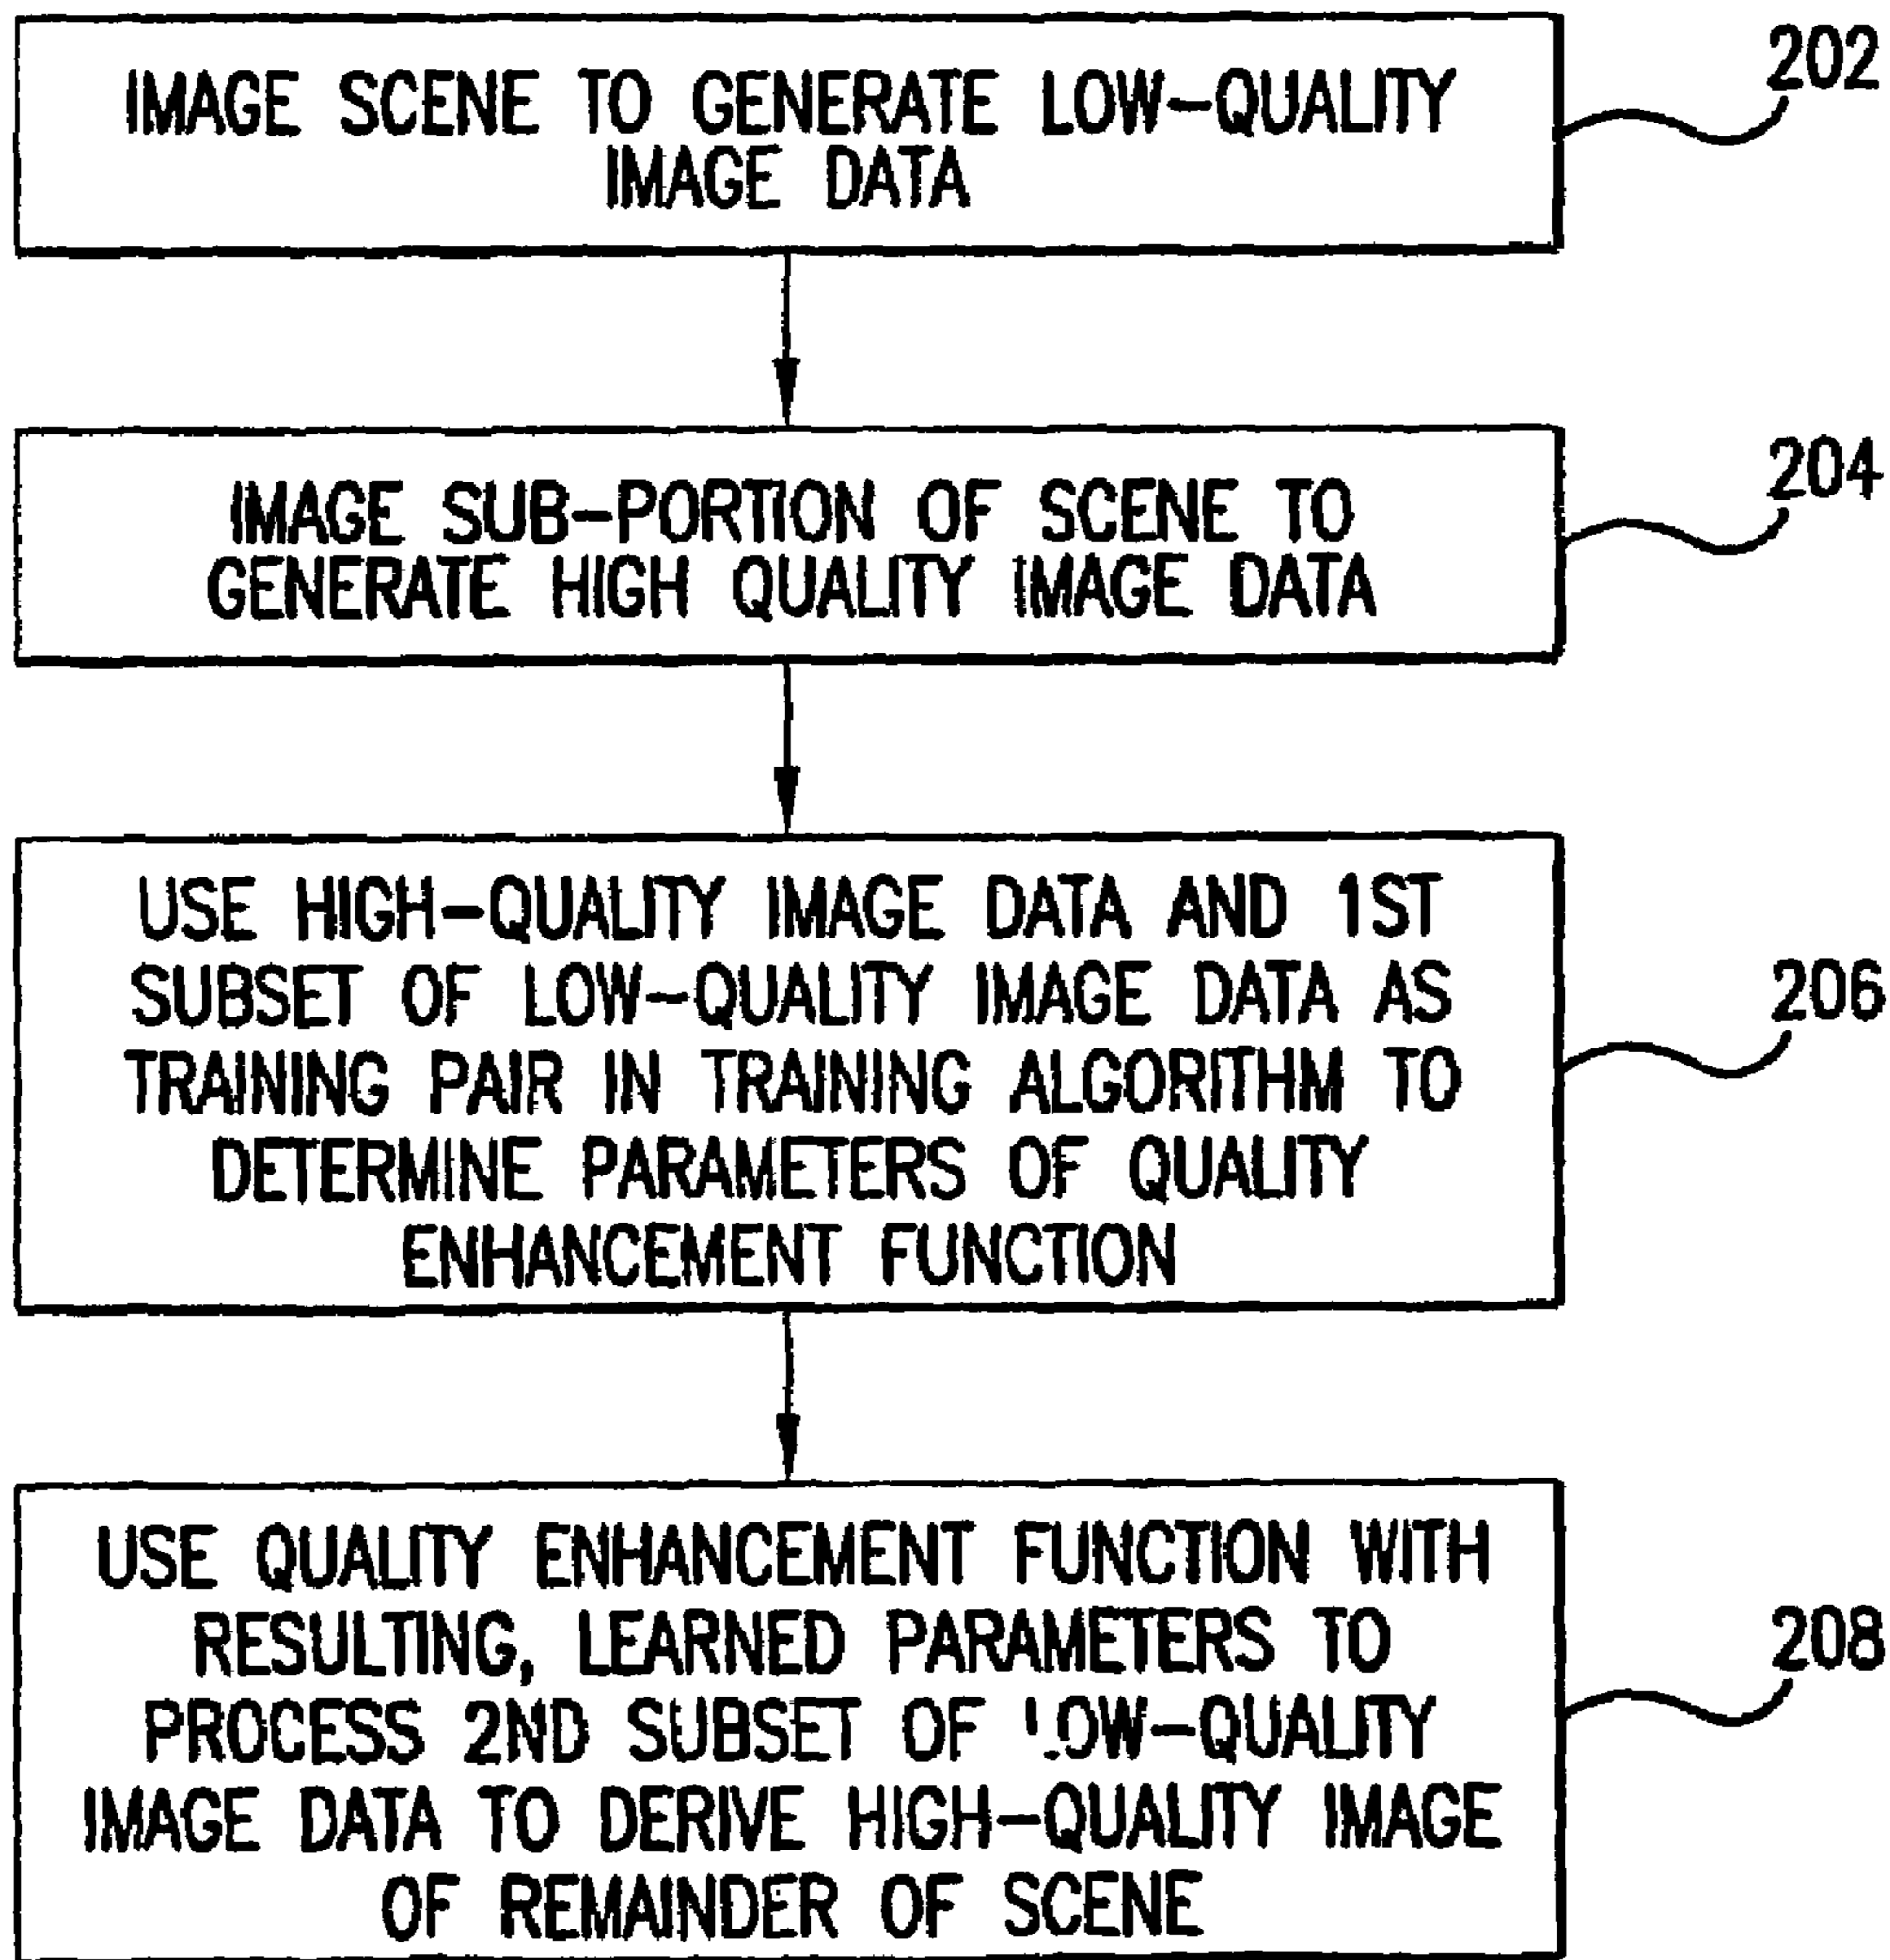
IMAGE SCENE TO GENERATE LOW-QUALITY IMAGE DATA

202

IMAGE SUB-PORTION OF SCENE TO GENERATE HIGH QUALITY IMAGE DATA

204

USE HIGH-QUALITY IMAGE DATA AND 1ST SUBSET OF LOW-QUALITY IMAGE DATA AS TRAINING PAIR IN TRAINING ALGORITHM TO DETERMINE PARAMETERS OF QUALITY ENHANCEMENT FUNCTION

206

USE QUALITY ENHANCEMENT FUNCTION WITH RESULTING, LEARNED PARAMETERS TO PROCESS 2ND SUBSET OF LOW-QUALITY IMAGE DATA TO DERIVE HIGH-QUALITY IMAGE OF REMAINDER OF SCENE

208